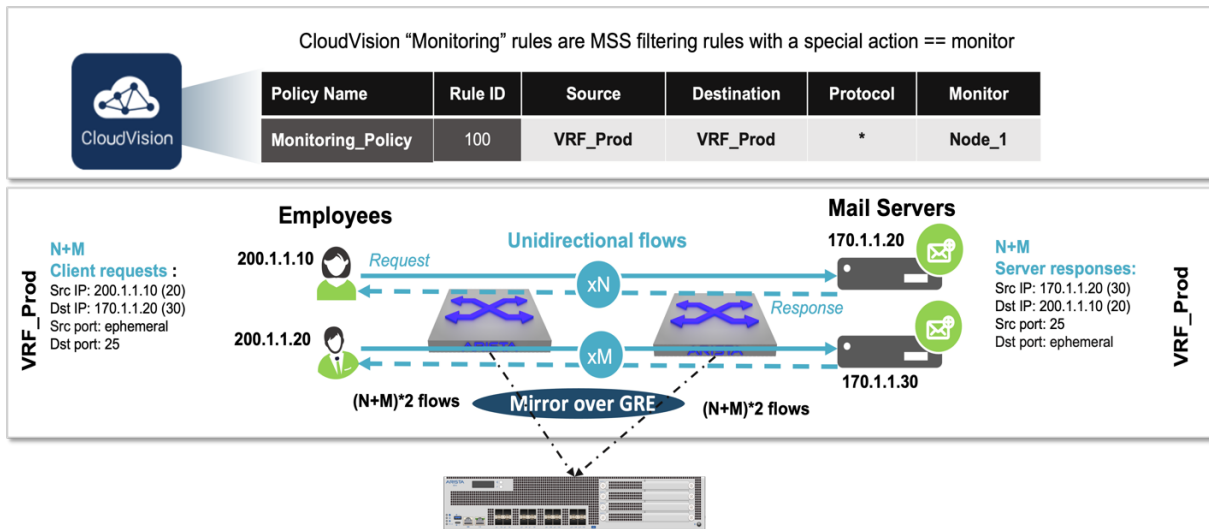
CloudVision “Monitoring” rules are MSS filtering rules with a special action == monitor

CloudVision

| Policy Name | Rule ID | Source | Destination | Protocol | Monitor |
|---|---|---|---|---|---|
| Monitoring_Policy | 100 | VRF_Prod | VRF_Prod | * | Node_1 |

VRF_Prod

N+M
Client requests :
Src IP: 200.1.1.10 (20)
Dst IP: 170.1.1.20 (30)
Src port: ephemeral
Dst port: 25

Employees

200.1.1.10

200.1.1.20

Request

Unidirectional flows

xN

xM

Response

ARISTA

ARISTA

Mail Servers

170.1.1.20

170.1.1.30

N+M
Server responses:
Src IP: 170.1.1.20 (30)
Dst IP: 200.1.1.10 (20)
Src port: 25
Dst port: ephemeral

VRF_Prod

(N+M)*2 flows

Mirror over GRE

(N+M)*2 flows

ARISTA